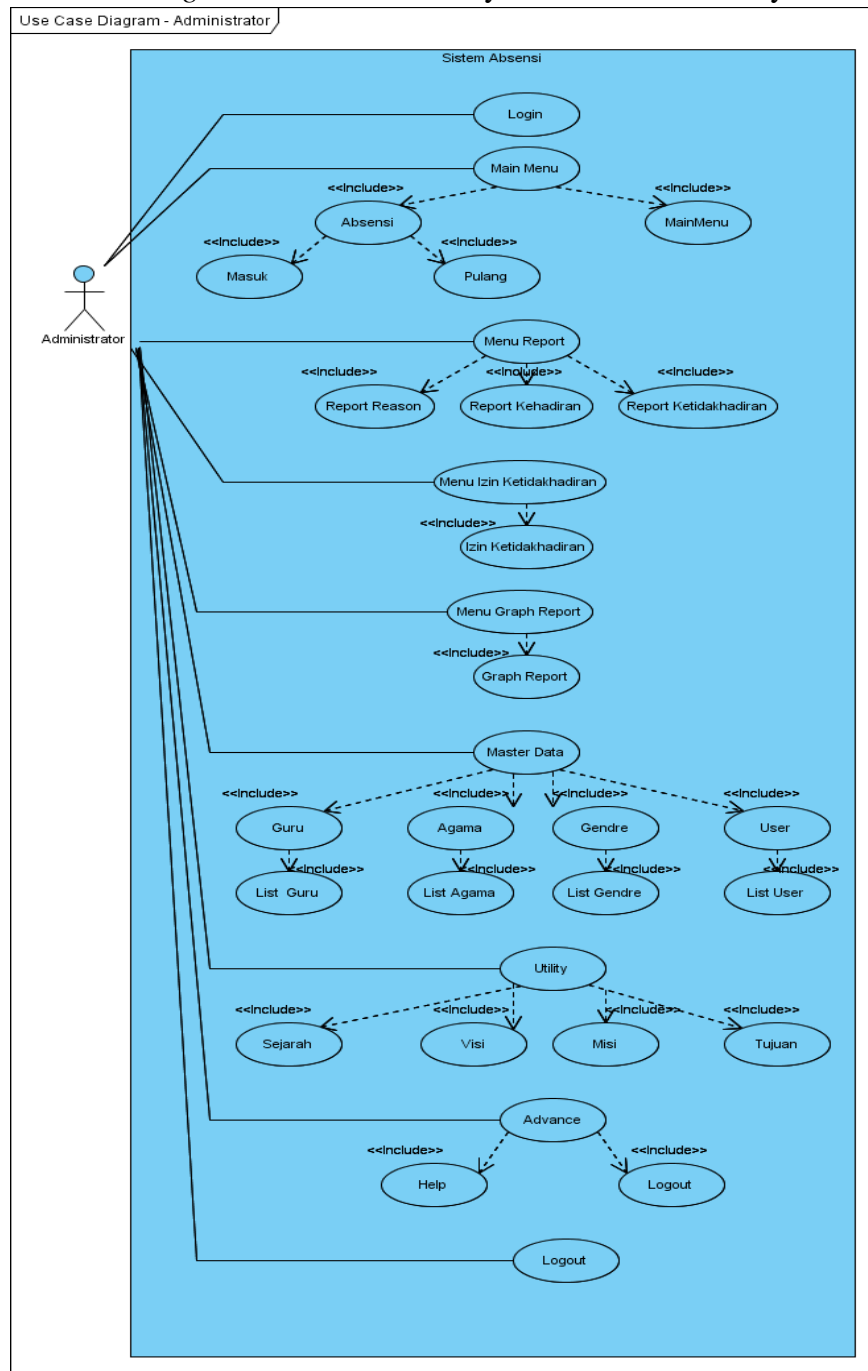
Use Case Diagram - Administrator

Sistem Absensi

Login

Main Menu

<<Include>>

<<Include>>

Absensi

MainMenu

<<Include>>

<<Include>>

Masuk

Pulang

Administrator

Menu Report

<<Include>>

<<Include>>

<<Include>>

Report Reason

Report Kehadiran

Report Ketidakhadiran

Menu Izin Ketidakhadiran

<<Include>>

Izin Ketidakhadiran

Menu Graph Report

<<Include>>

Graph Report

Master Data

<<Include>>

<<Include>>

<<Include>>

<<Include>>

Guru

Agama

Gendre

User

<<Include>>

<<Include>>

<<Include>>

<<Include>>

List Guru

List Agama

List Gendre

List User

Utility

<<Include>>

<<Include>>

<<Include>>

<<Include>>

Sejarah

Visi

Misi

Tujuan

Advance

<<Include>>

<<Include>>

Help

Logout

Logout